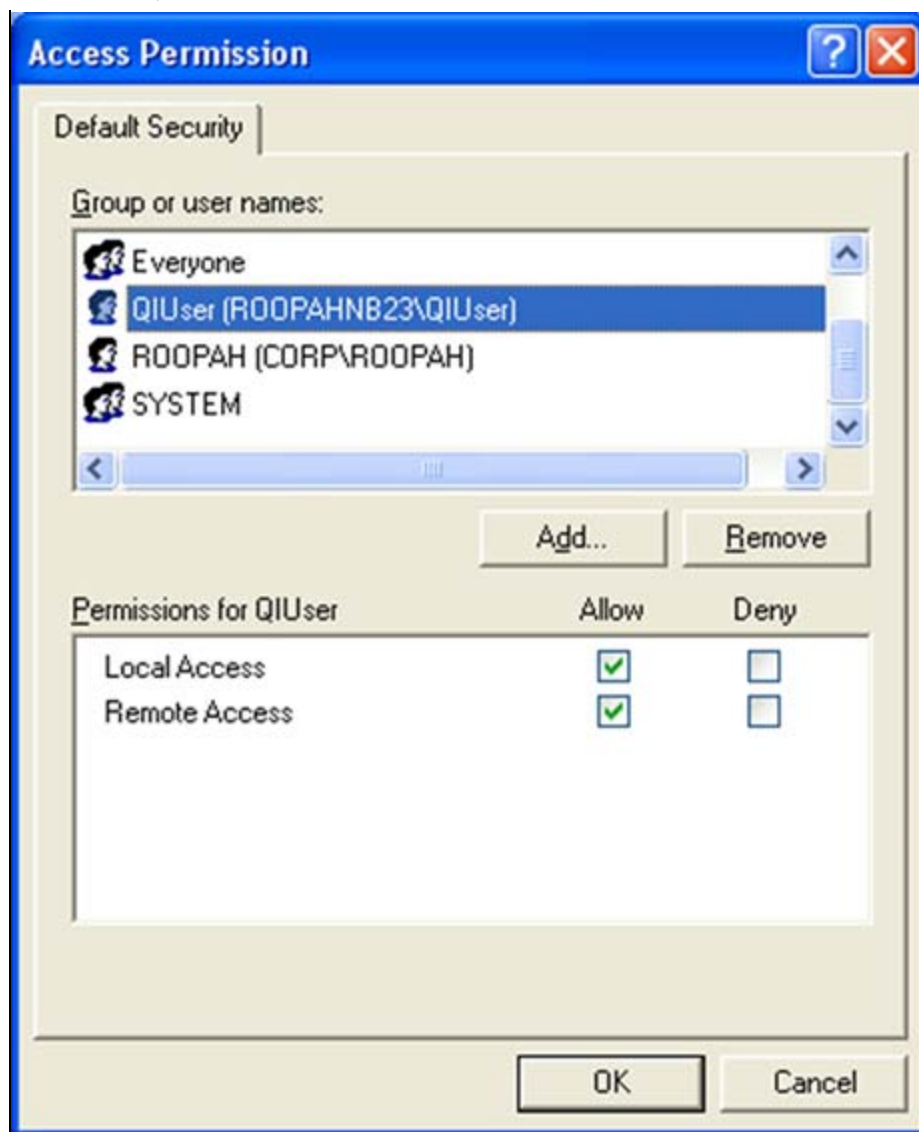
Access Permission

Default Security

Group or user names:

Everyone
QIUser (ROOPAHNB23\QIUser)
ROOPAH (CORP\ROOPAH)
SYSTEM

Add... Remove

| Permissions for QIUser | Allow | Deny |
|---|---|---|
| Local Access | ☑ | ☐ |
| Remote Access | ☑ | ☐ |

OK Cancel